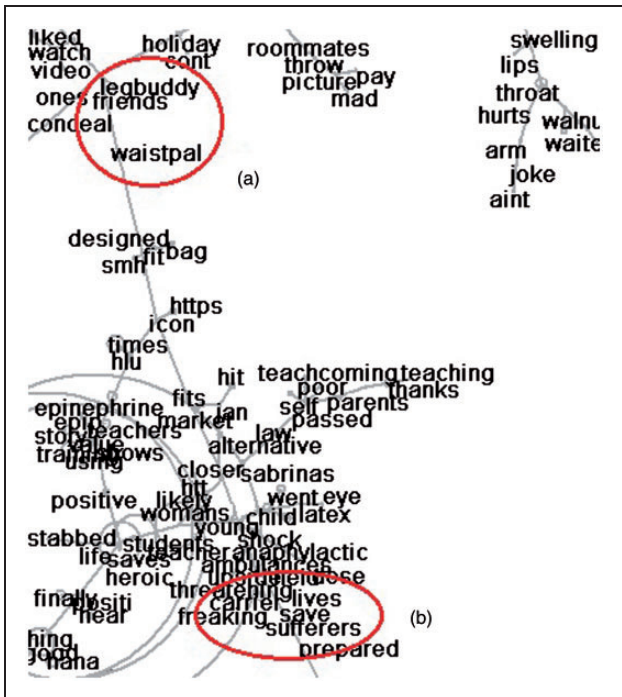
liked watch video ones concealfriends legbuddy holiday cont

waistpal

roommates throw picture pay mad

swelling lips throat hurts walnu waite arm joke aint

(a)

designed smh fit bag

https icon times hlu

hit teach coming teaching poor thanks self parents passed

fits epinephrine market lan epic teachers stor value trainshows using law alternative

closer sabrinas htt went eye positive likely womans child latex young stabbed students shock life saves teacher anaphylactic heroic ambulance finally positi threatening lives heal carrier save freaking sufferers prepared

hing good haha

(b)